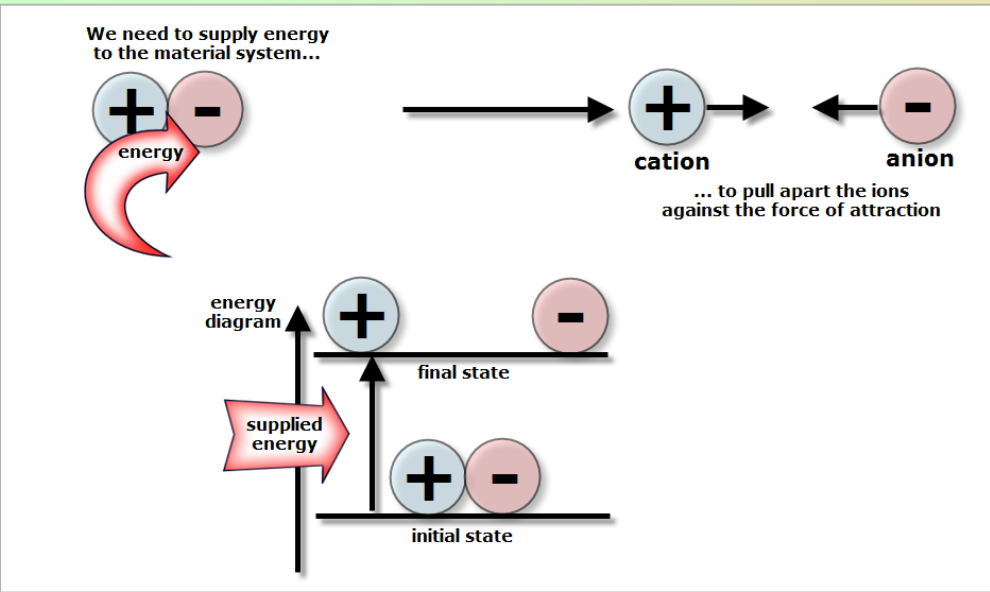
We need to supply energy to the material system...

+ -

energy

+ -

cation

anion

... to pull apart the ions against the force of attraction

energy diagram

+ -

final state

supplied energy

+ -

initial state